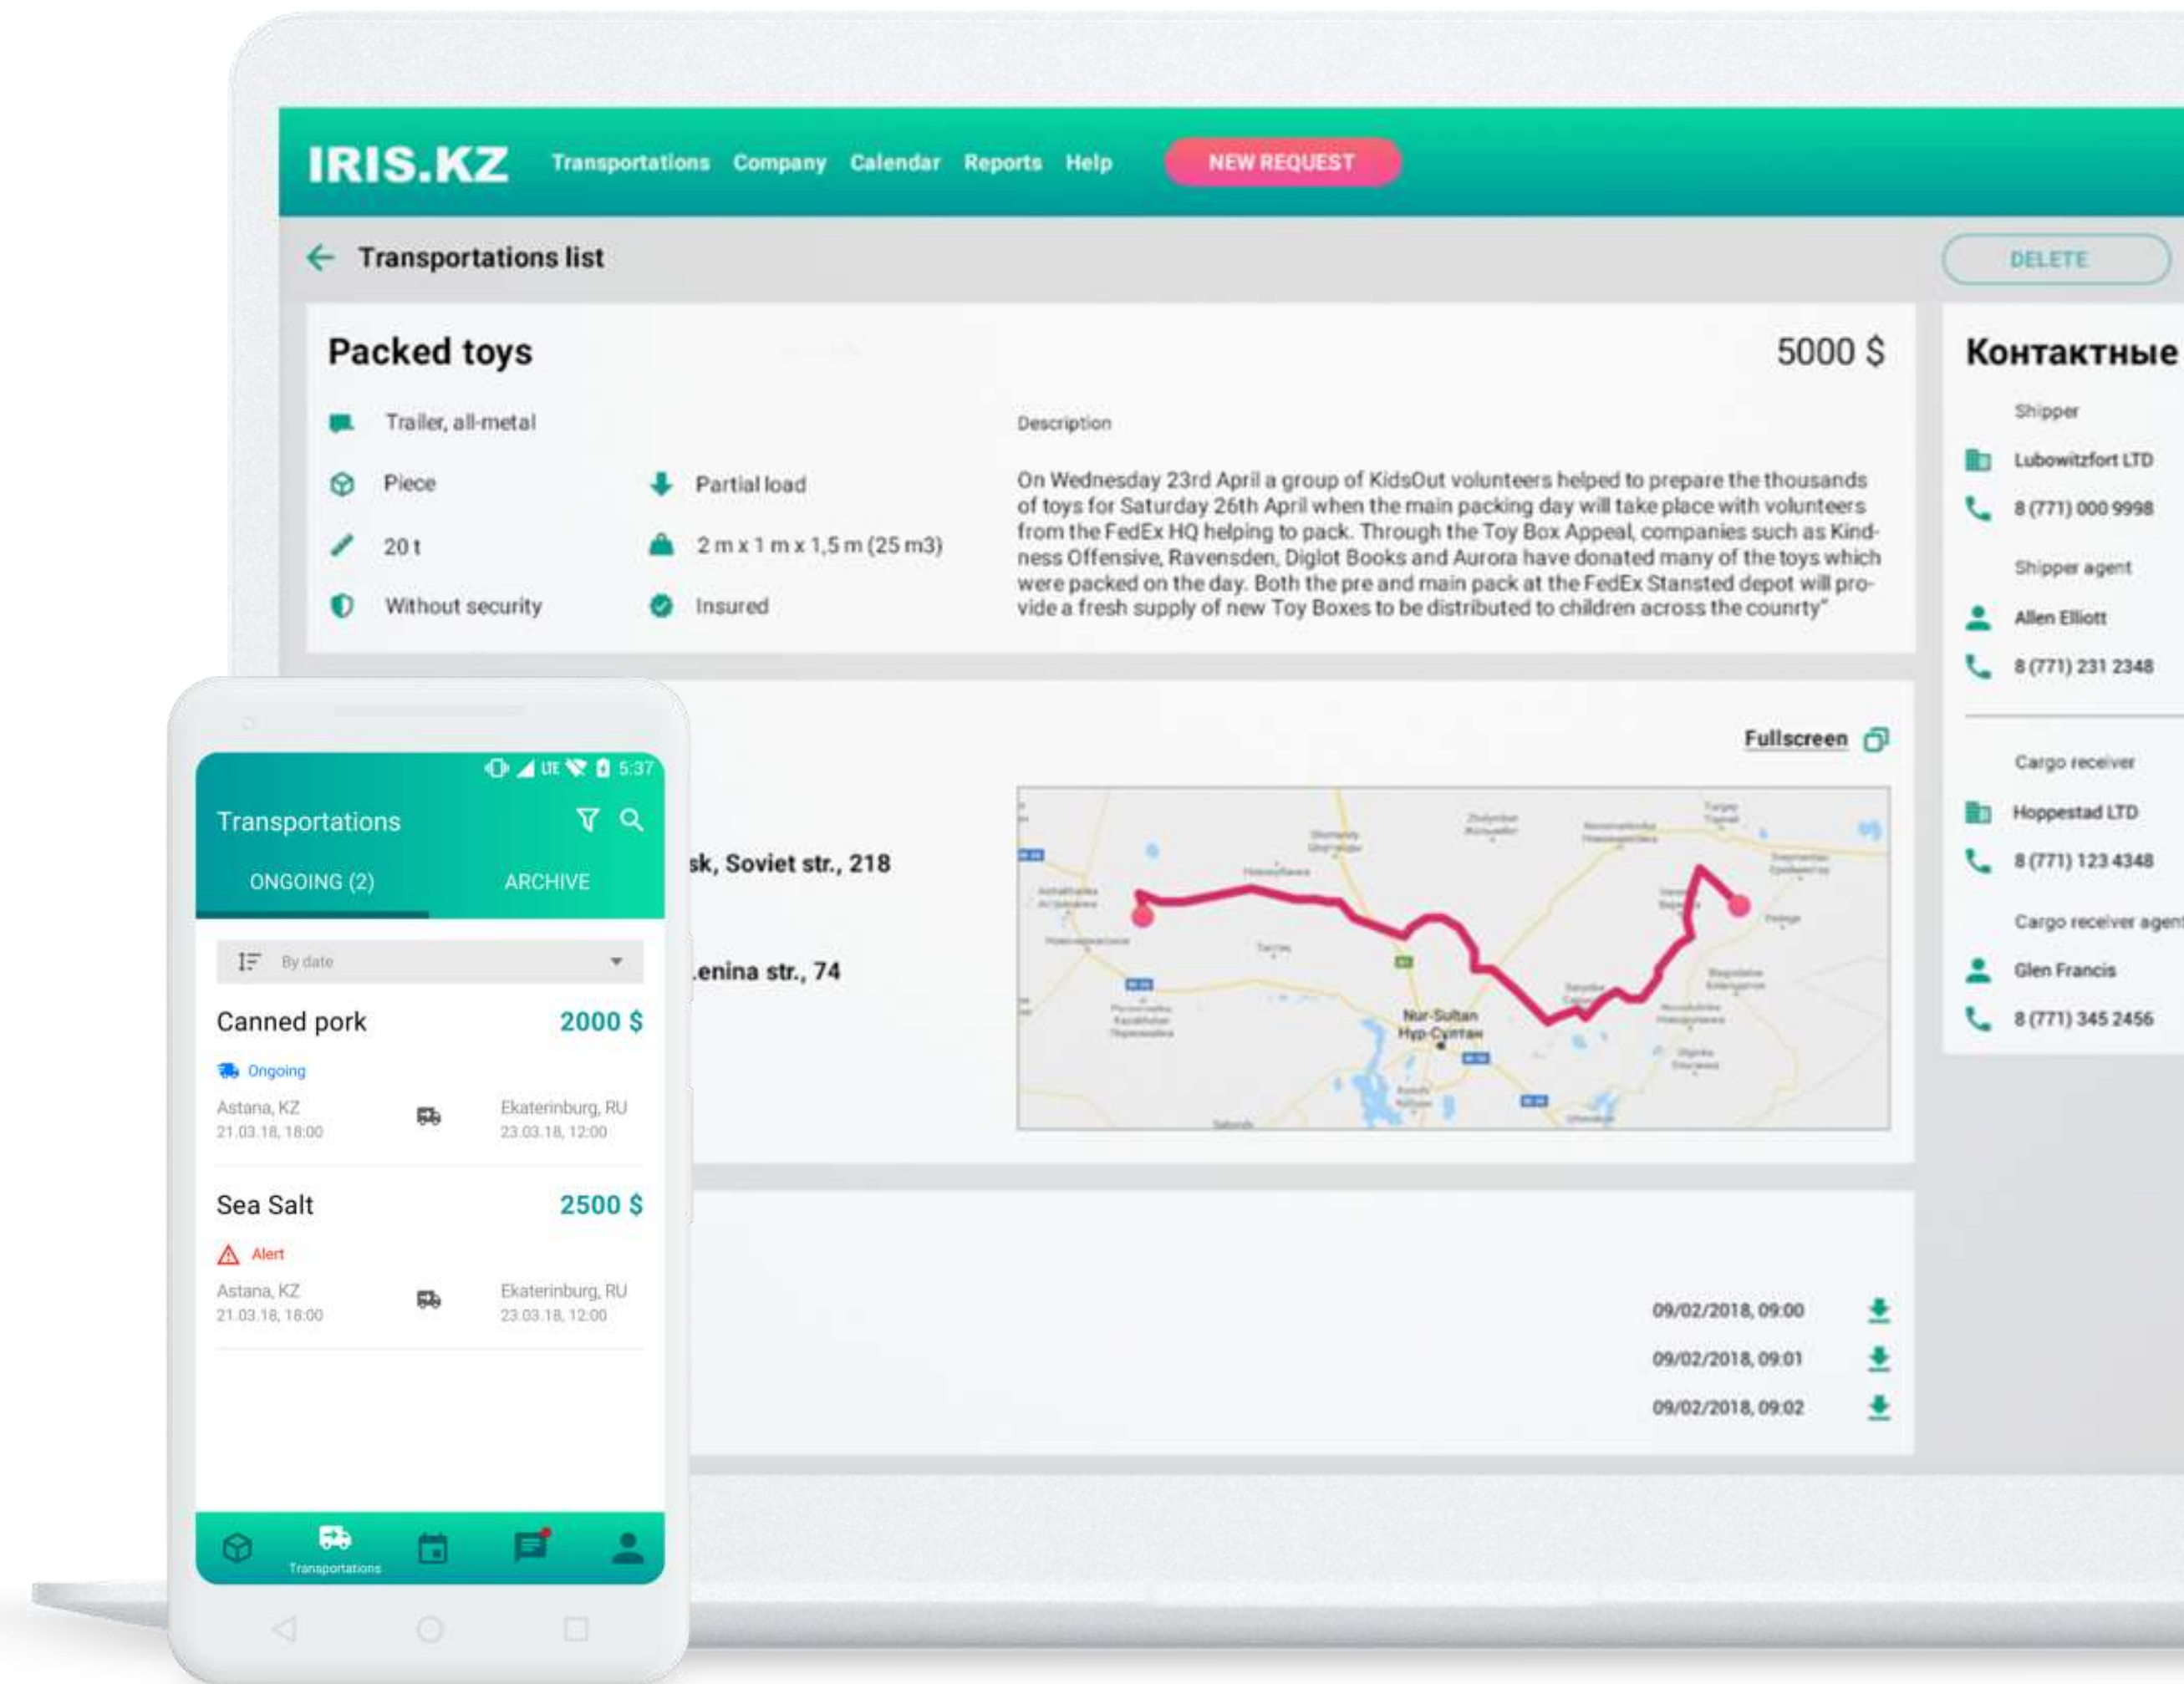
IRIS.KZ Transportations Company Calendar Reports Help NEW REQUEST

Transportations list

DELETE

Packed toys

5000 $

Trailer, all-metal

Piece

Partial load

20 t

2 m x 1 m x 1,5 m (25 m3)

Without security

Insured

Description

On Wednesday 23rd April a group of KidsOut volunteers helped to prepare the thousands of toys for Saturday 26th April when the main packing day will take place with volunteers from the FedEx HQ helping to pack. Through the Toy Box Appeal, companies such as Kindness Offensive, Ravensden, Diglot Books and Aurora have donated many of the toys which were packed on the day. Both the pre and main pack at the FedEx Stansted depot will provide a fresh supply of new Toy Boxes to be distributed to children across the country"

Контактные

Shipper

Lubowitzfort LTD

8 (771) 000 9998

Shipper agent

Allen Elliott

8 (771) 231 2348

Fullscreen

sk, Soviet str., 218

.enina str., 74

Nur-Sultan
Нур-Султан

Cargo receiver

Hoppestad LTD

8 (771) 123 4348

Cargo receiver agent

Glen Francis

8 (771) 345 2456

09/02/2018, 09:00

09/02/2018, 09:01

09/02/2018, 09:02

5:37

Transportations

ONGOING (2)

ARCHIVE

By date

Canned pork

2000 $

Ongoing

Astana, KZ
21.03.18, 18:00

Ekaterinburg, RU
23.03.18, 12:00

Sea Salt

2500 $

Alert

Astana, KZ
21.03.18, 18:00

Ekaterinburg, RU
23.03.18, 12:00

Transportations